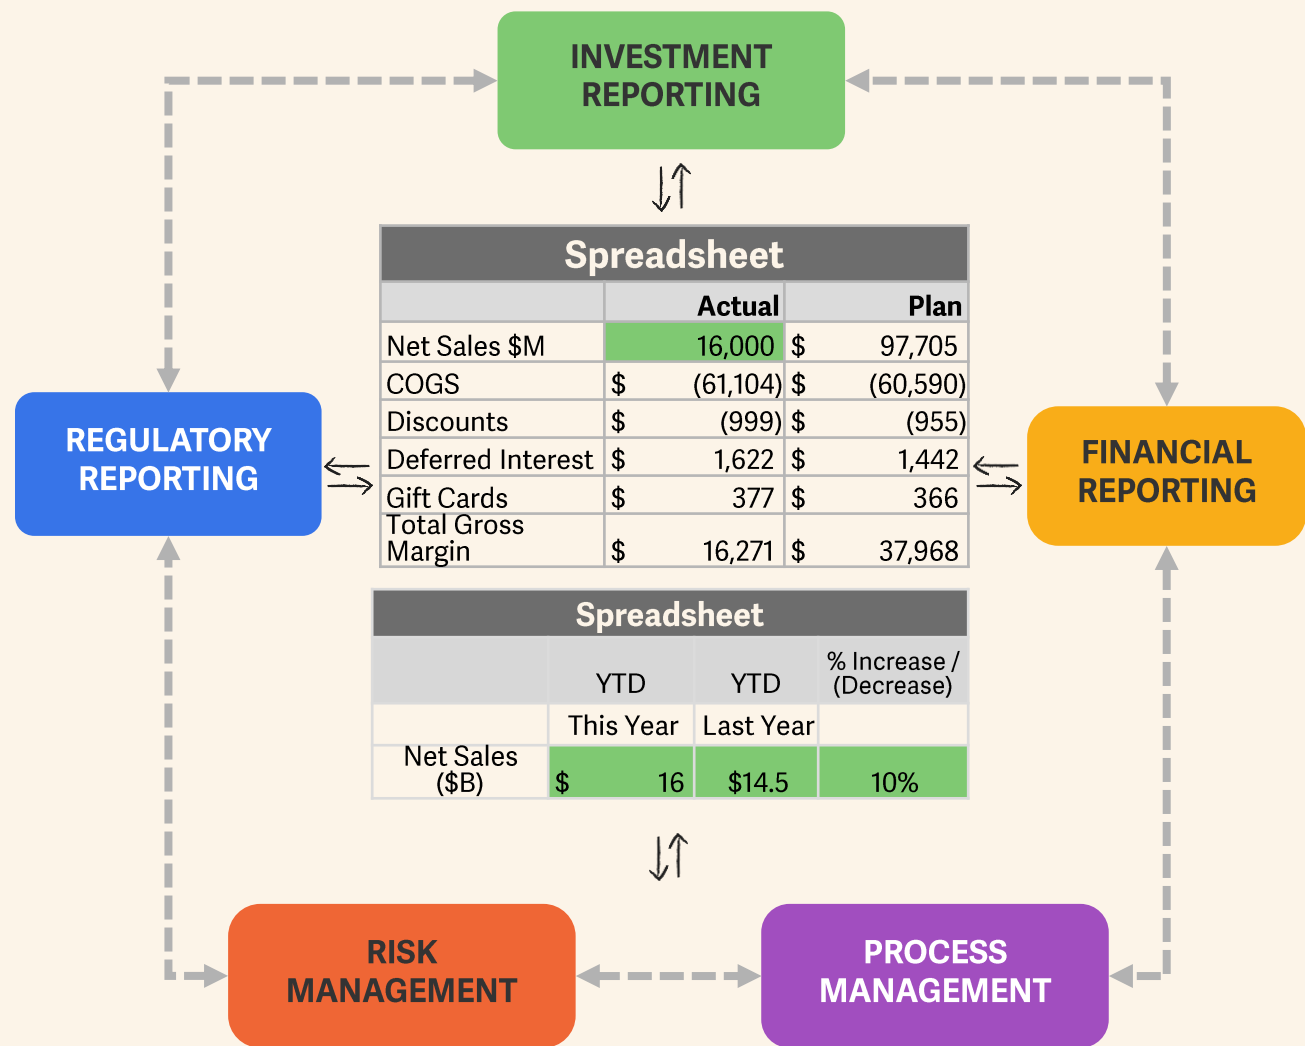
INVESTMENT REPORTING

REGULATORY REPORTING

FINANCIAL REPORTING

Spreadsheet

| | Actual | Plan |
|---|---|---|
| Net Sales $M | 16,000 | $ 97,705 |
| COGS | $ (61,104) | $ (60,590) |
| Discounts | $ (999) | $ (955) |
| Deferred Interest | $ 1,622 | $ 1,442 |
| Gift Cards | $ 377 | $ 366 |
| Total Gross Margin | $ 16,271 | $ 37,968 |

Spreadsheet

| | YTD | YTD | % Increase / (Decrease) |
|---|---|---|---|
| | This Year | Last Year | |
| Net Sales ($B) | $ 16 | $14.5 | 10% |

RISK MANAGEMENT

PROCESS MANAGEMENT